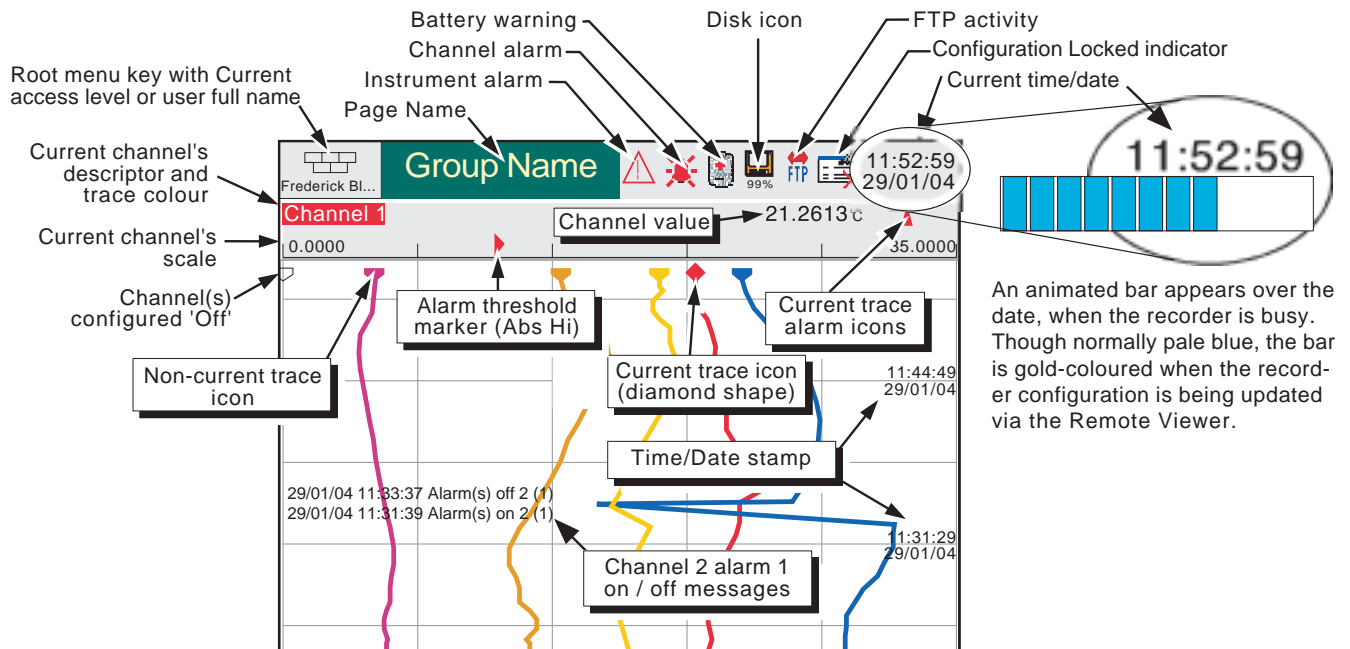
Battery warning
Disk icon
FTP activity
Channel alarm
Configuration Locked indicator
Root menu key with Current access level or user full name
Instrument alarm
Current time/date
Page Name
Current channel's descriptor and trace colour
Frederick Bl...
Group Name
99%
FTP
11:52:59
29/01/04
11:52:59
Channel 1
Channel value
21.2613℃
Current channel's scale
0.0000
35.0000
Channel(s) configured 'Off'
Alarm threshold marker (Abs Hi)
Current trace alarm icons
An animated bar appears over the date, when the recorder is busy. Though normally pale blue, the bar is gold-coloured when the recorder configuration is being updated via the Remote Viewer.
Non-current trace icon
Current trace icon (diamond shape)
11:44:49
29/01/04
Time/Date stamp
29/01/04 11:33:37 Alarm(s) off 2 (1)
29/01/04 11:31:39 Alarm(s) on 2 (1)
11:31:29
29/01/04
Channel 2 alarm 1 on / off messages